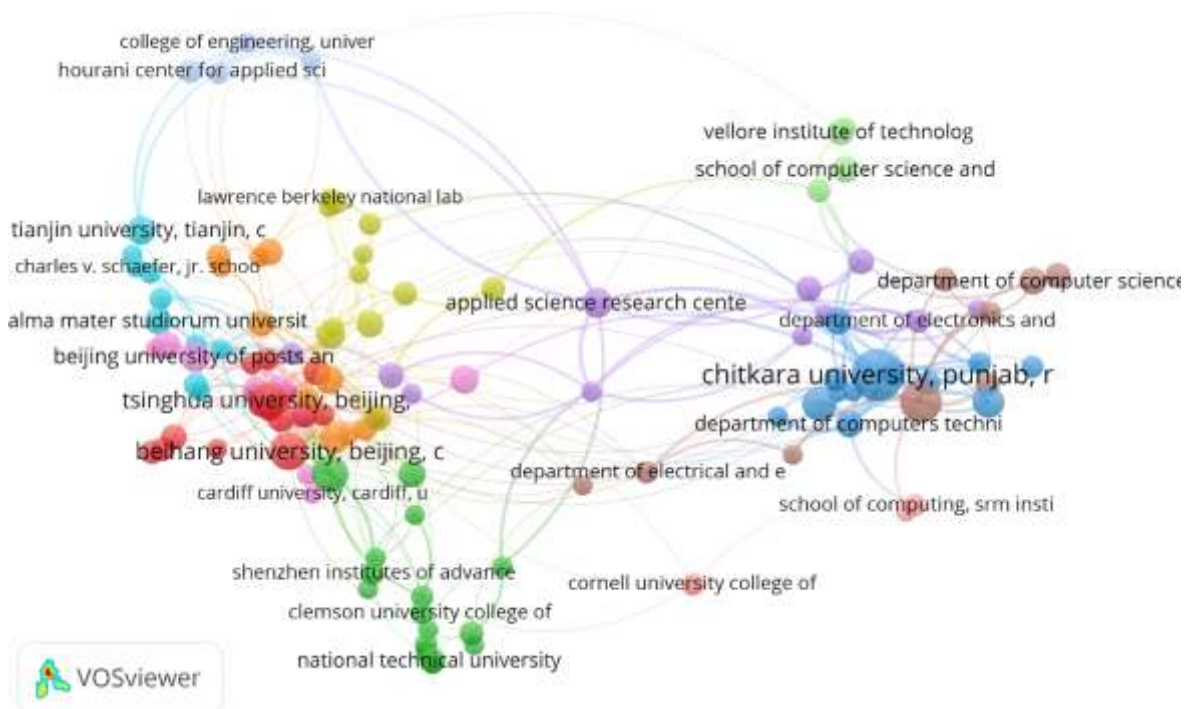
college of engineering, univer
hourani center for applied sci
vellore institute of technolog
school of computer science and
lawrence berkeley national lab
tianjin university, tianjin, c
charles v. schaefer, jr. schoo
department of computer science
applied science research cente
alma mater studiorum universit
department of electronics and
beijing university of posts an
chitkara university, punjab, r
tsinghua university, beijing,
department of computers techni
beihang university, beijing, c
department of electrical and e
cardiff university, cardiff, u
school of computing, srm insti
shenzhen institutes of advance
cornell university college of
clemson university college of
national technical university
VOSviewer